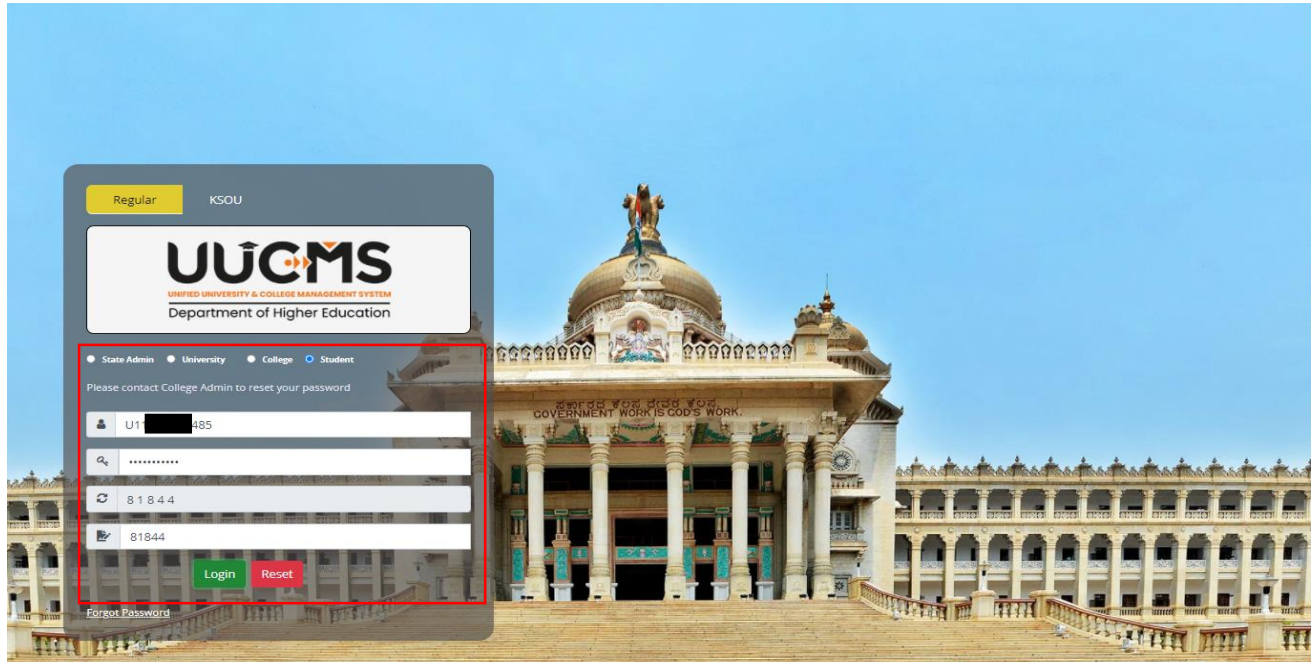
Regular KSOU

UUCMS
UNIFIED UNIVERSITY & COLLEGE MANAGEMENT SYSTEM
Department of Higher Education

State Admin University College Student

Please contact College Admin to reset your password

U11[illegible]485

•••••••••••

8 1 8 4 4

81844

Login Reset

Forgot Password

ಸರ್ಕಾರದ ಕೆಲಸ ದೇವರ ಕೆಲಸ
GOVERNMENT WORK IS GOD'S WORK.